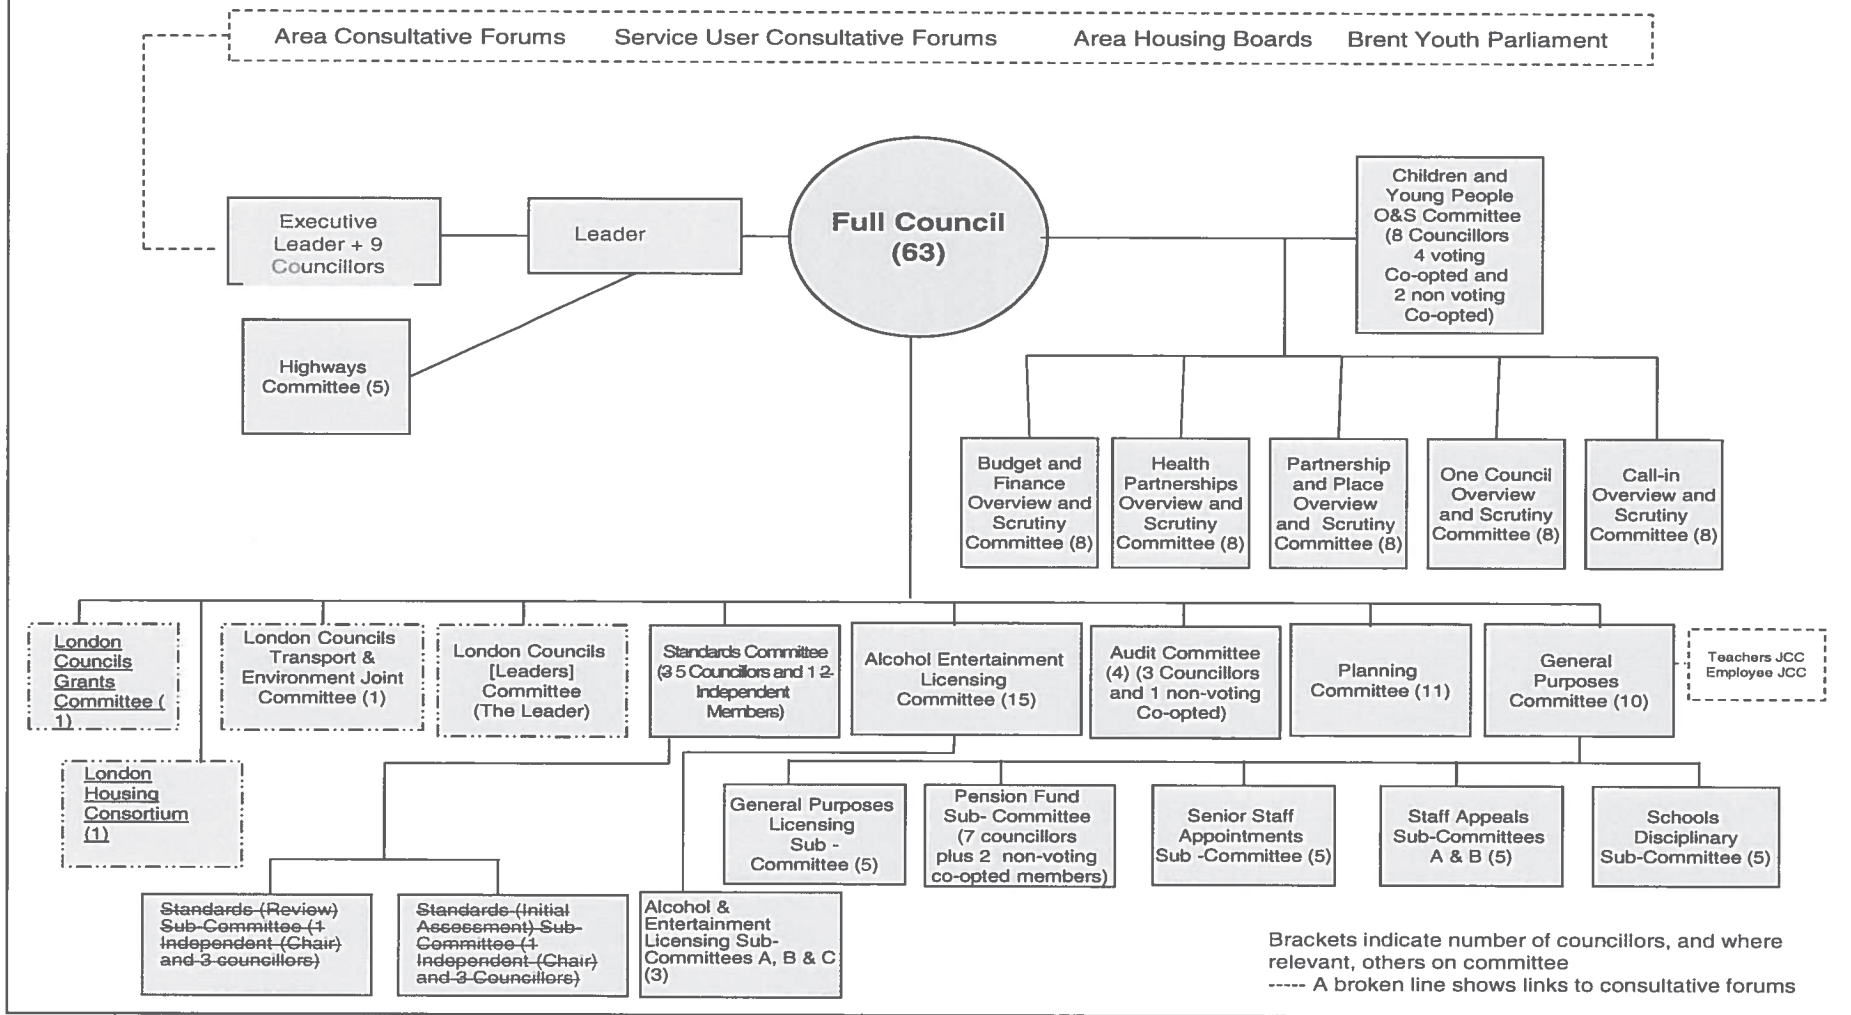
Area Consultative Forums Service User Consultative Forums Area Housing Boards Brent Youth Parliament

Executive Leader + 9 Councillors

Leader

Full Council (63)

Children and Young People O&S Committee (8 Councillors 4 voting Co-opted and 2 non voting Co-opted)

Highways Committee (5)

Budget and Finance Overview and Scrutiny Committee (8)

Health Partnerships Overview and Scrutiny Committee (8)

Partnership and Place Overview and Scrutiny Committee (8)

One Council Overview and Scrutiny Committee (8)

Call-in Overview and Scrutiny Committee (8)

London Councils Grants Committee (1)

London Councils Transport & Environment Joint Committee (1)

London Councils [Leaders] Committee (The Leader)

Standards Committee (~~3~~ 5 Councillors and 1 ~~2~~ Independent Members)

Alcohol Entertainment Licensing Committee (15)

Audit Committee (4) (3 Councillors and 1 non-voting Co-opted)

Planning Committee (11)

General Purposes Committee (10)

Teachers JCC
Employee JCC

London Housing Consortium (1)

General Purposes Licensing Sub - Committee (5)

Pension Fund Sub- Committee (7 councillors plus 2 non-voting co-opted members)

Senior Staff Appointments Sub -Committee (5)

Staff Appeals Sub-Committees A & B (5)

Schools Disciplinary Sub-Committee (5)

~~Standards (Review) Sub-Committee (1 Independent (Chair) and 3 councillors)~~

~~Standards (Initial Assessment) Sub-Committee (1 Independent (Chair) and 3 Councillors)~~

Alcohol & Entertainment Licensing Sub-Committees A, B & C (3)

Brackets indicate number of councillors, and where relevant, others on committee
----- A broken line shows links to consultative forums